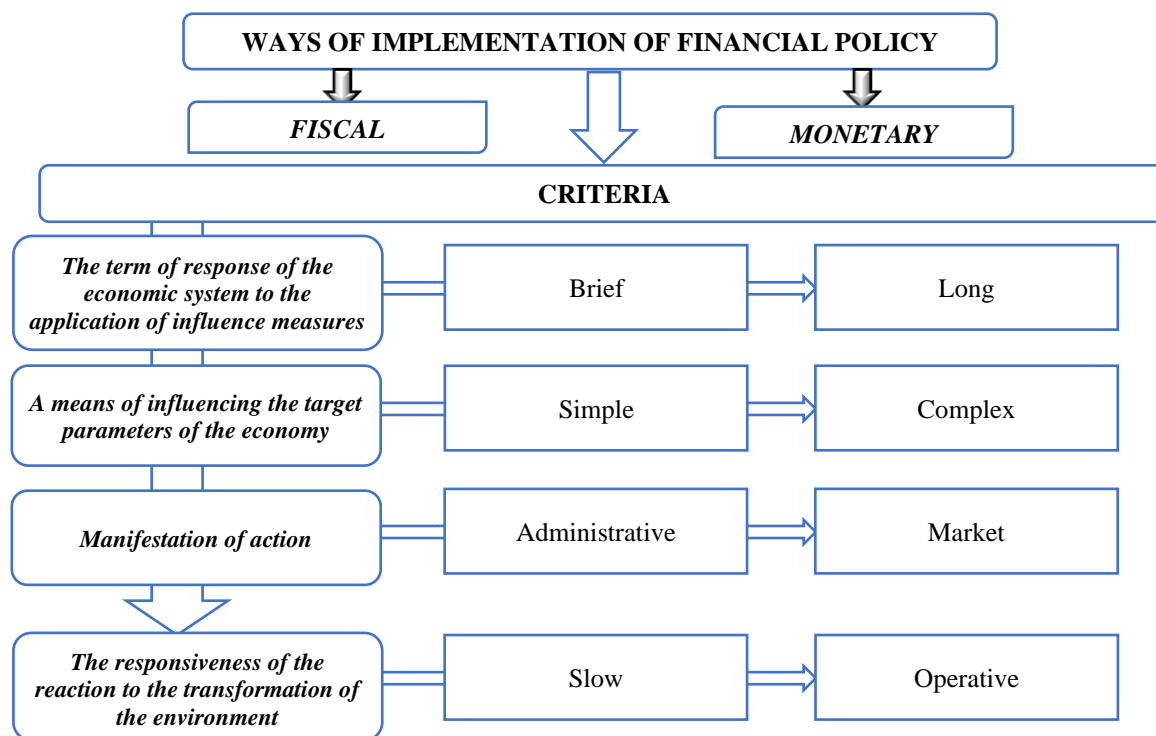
WAYS OF IMPLEMENTATION OF FINANCIAL POLICY

FISCAL

MONETARY

CRITERIA

The term of response of the economic system to the application of influence measures

Brief

Long

A means of influencing the target parameters of the economy

Simple

Complex

Manifestation of action

Administrative

Market

The responsiveness of the reaction to the transformation of the environment

Slow

Operative